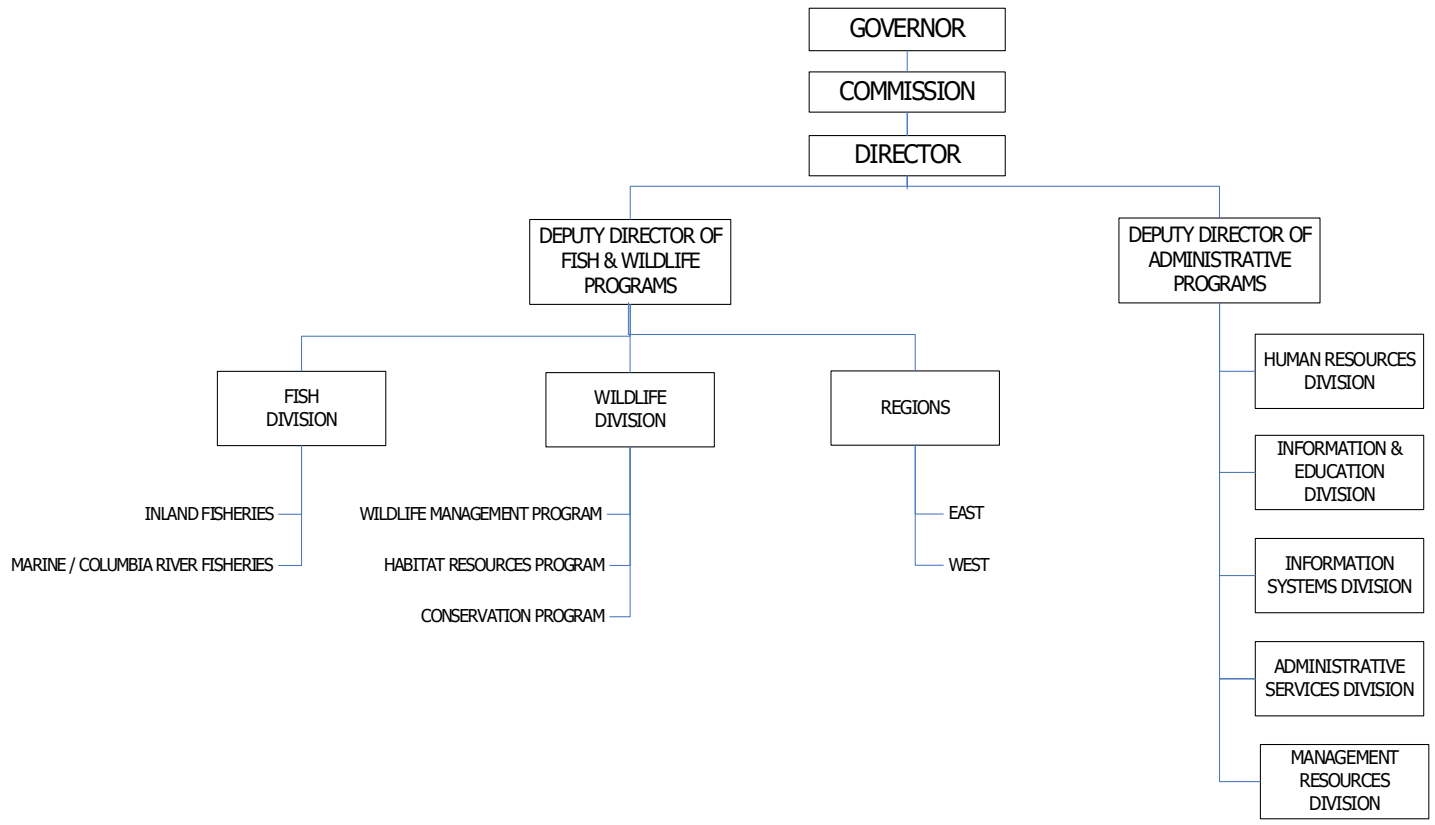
GOVERNOR

COMMISSION

DIRECTOR

DEPUTY DIRECTOR OF FISH & WILDLIFE PROGRAMS

DEPUTY DIRECTOR OF ADMINISTRATIVE PROGRAMS

FISH DIVISION

INLAND FISHERIES

MARINE / COLUMBIA RIVER FISHERIES

WILDLIFE DIVISION

WILDLIFE MANAGEMENT PROGRAM

HABITAT RESOURCES PROGRAM

CONSERVATION PROGRAM

REGIONS

EAST

WEST

HUMAN RESOURCES DIVISION

INFORMATION & EDUCATION DIVISION

INFORMATION SYSTEMS DIVISION

ADMINISTRATIVE SERVICES DIVISION

MANAGEMENT RESOURCES DIVISION